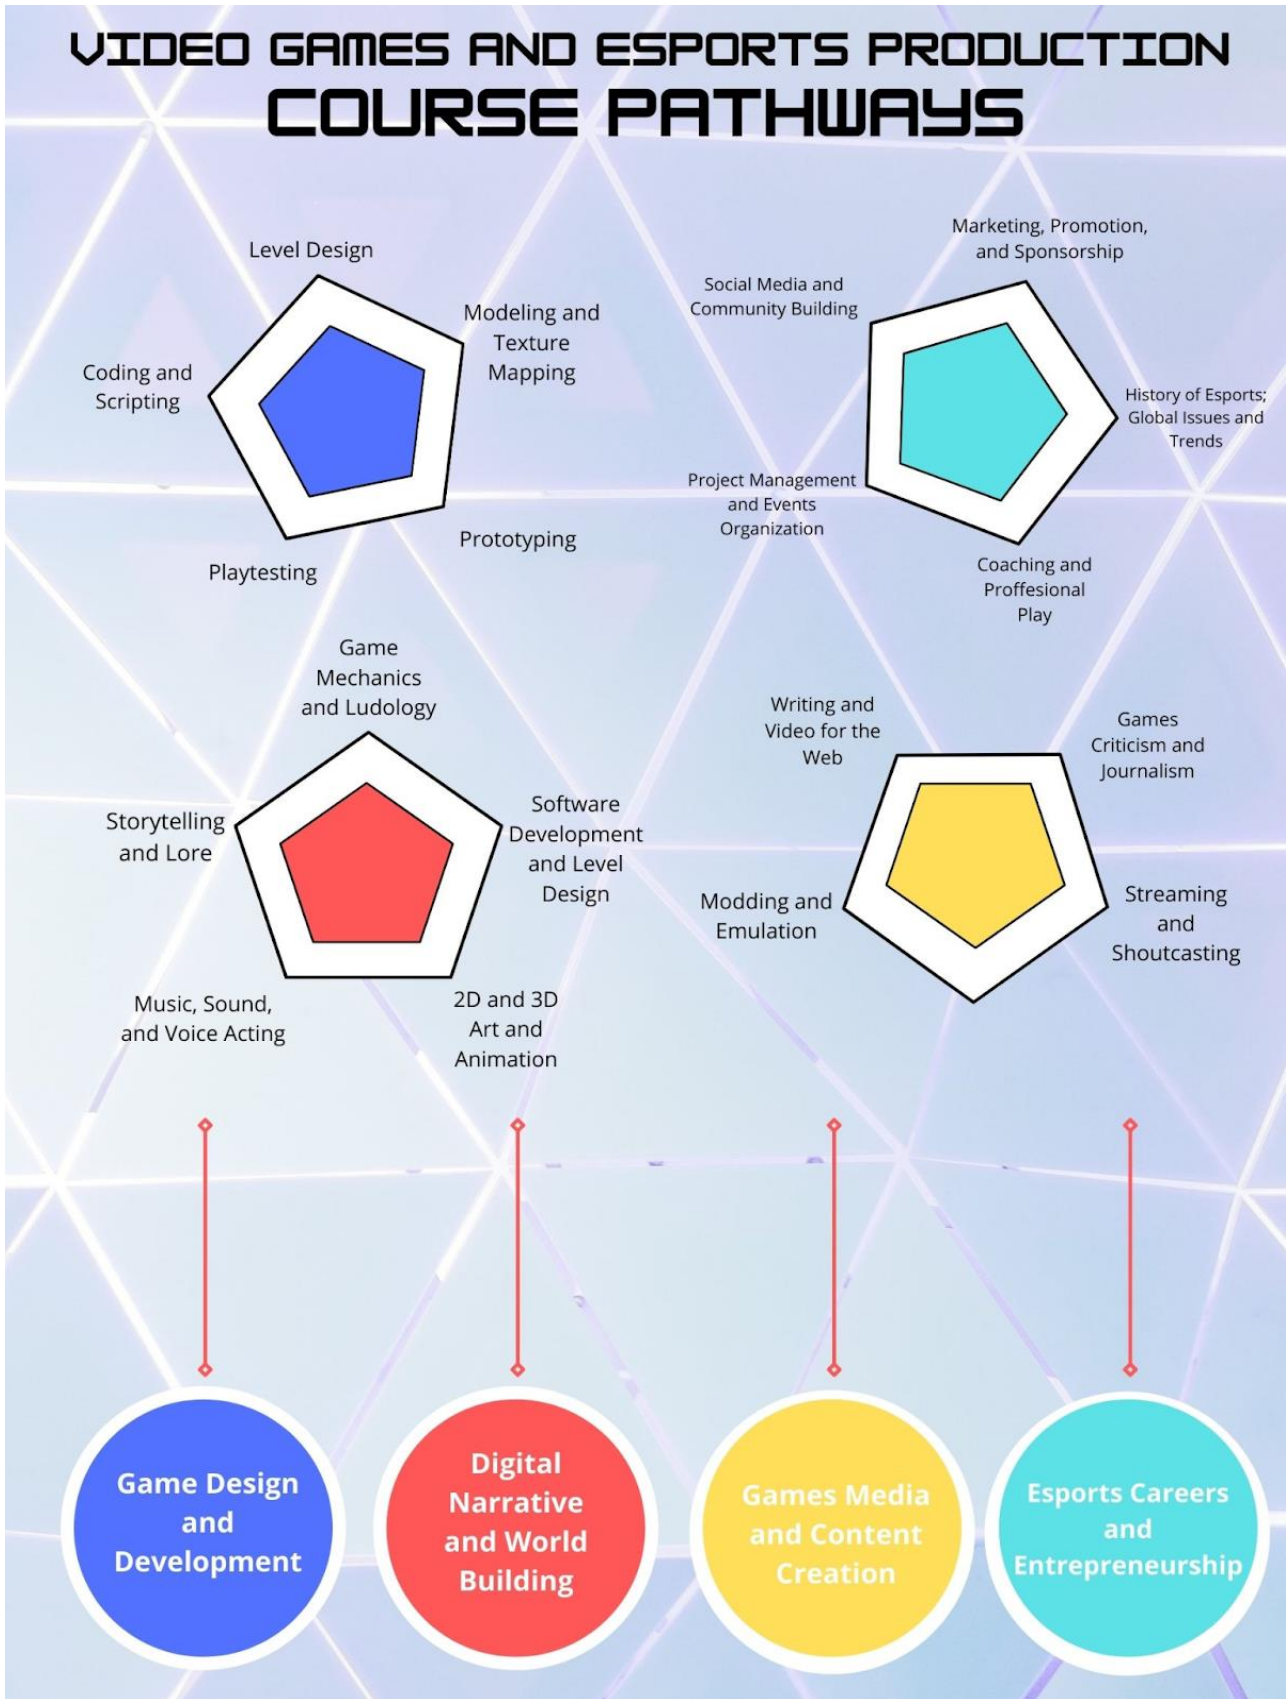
VIDEO GAMES AND ESPORTS PRODUCTION
COURSE PATHWAYS

Level Design
Modeling and Texture Mapping
Coding and Scripting
Prototyping
Playtesting

Marketing, Promotion, and Sponsorship
Social Media and Community Building
History of Esports; Global Issues and Trends
Project Management and Events Organization
Coaching and Proffesional Play

Game Mechanics and Ludology
Storytelling and Lore
Software Development and Level Design
Music, Sound, and Voice Acting
2D and 3D Art and Animation

Writing and Video for the Web
Games Criticism and Journalism
Modding and Emulation
Streaming and Shoutcasting

Game Design and Development
Digital Narrative and World Building
Games Media and Content Creation
Esports Careers and Entrepreneurship